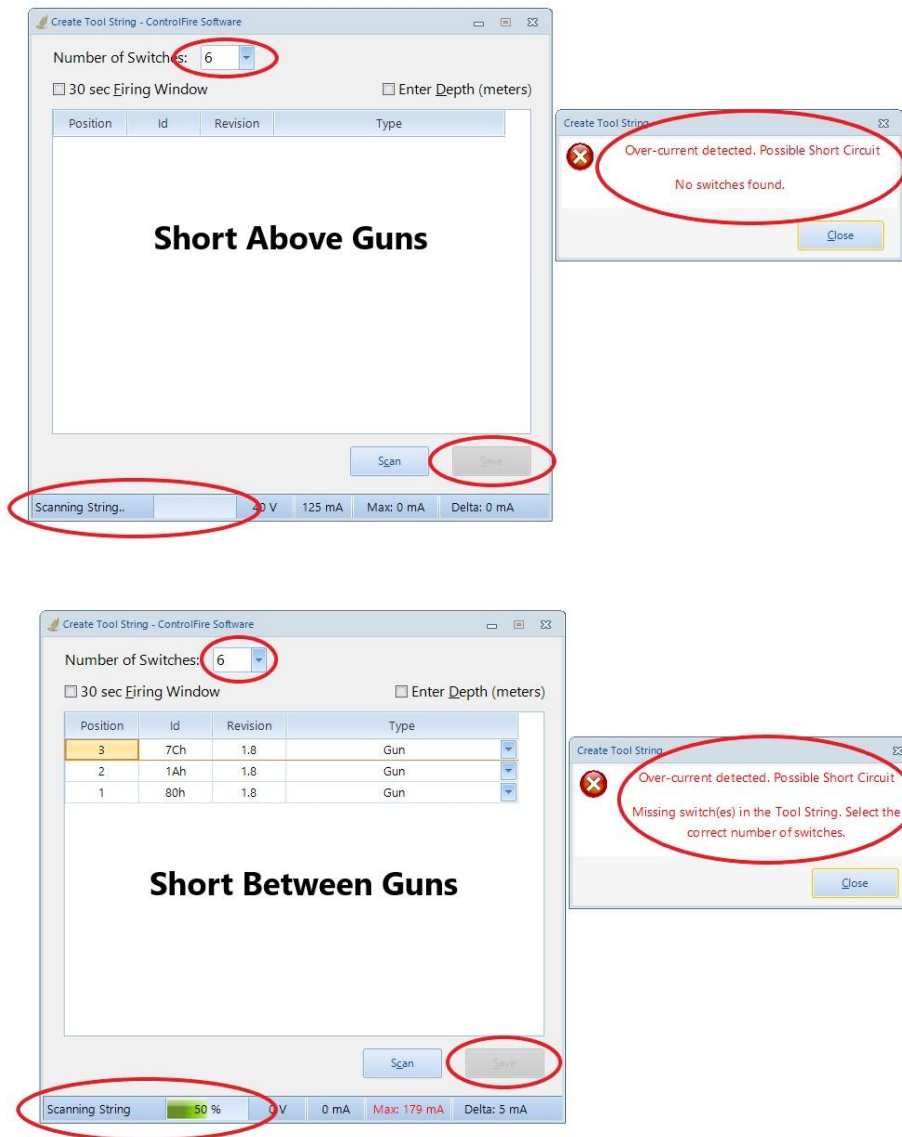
Create Tool String - ControlFire Software

Number of Switches: 6

30 sec Firing Window

Enter Depth (meters)

| Position | Id | Revision | Type |
|---|---|---|---|

Short Above Guns

Scan

Save

Scanning String..

40 V

125 mA

Max: 0 mA

Delta: 0 mA

Create Tool String

Over-current detected. Possible Short Circuit

No switches found.

Close

Create Tool String - ControlFire Software

Number of Switches: 6

30 sec Firing Window

Enter Depth (meters)

| Position | Id | Revision | Type |
|---|---|---|---|
| 3 | 7Ch | 1.8 | Gun |
| 2 | 1Ah | 1.8 | Gun |
| 1 | 80h | 1.8 | Gun |

Short Between Guns

Scan

Save

Scanning String

50 %

0 V

0 mA

Max: 179 mA

Delta: 5 mA

Create Tool String

Over-current detected. Possible Short Circuit

Missing switch(es) in the Tool String. Select the correct number of switches.

Close